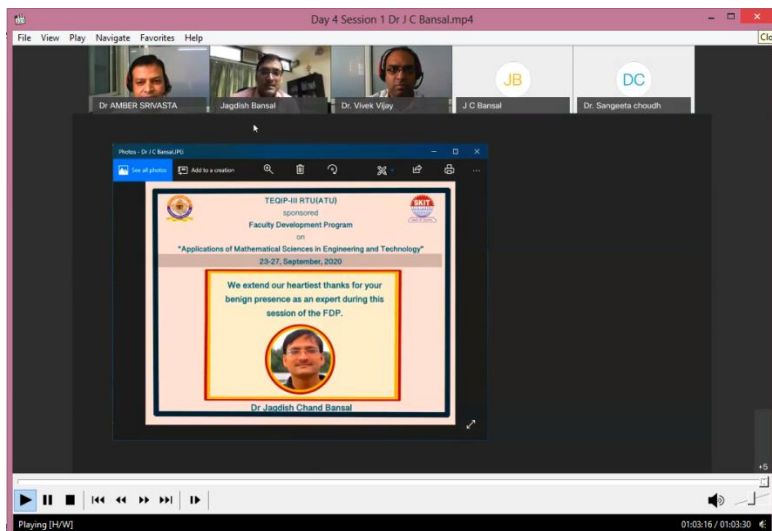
Day 4 Session 1 Dr J C Bansal.mp4

File View Play Navigate Favorites Help

Clo

Dr AMBER SRIVASTA

Jagdish Bansal

Dr. Vivek Vijay

JB

J C Bansal

DC

Dr. Sangeeta choudh

Photos - Dr J C Bansal.JPG

See all photos

Add to a creation

TEQIP-III RTU(ATU)
sponsored
Faculty Development Program
on
"Applications of Mathematical Sciences in Engineering and Technology"
23-27, September, 2020

SKIT

We extend our heartiest thanks for your benign presence as an expert during this session of the FDP.

Dr Jagdish Chand Bansal

Playing [H/W]

01:03:16 / 01:03:30